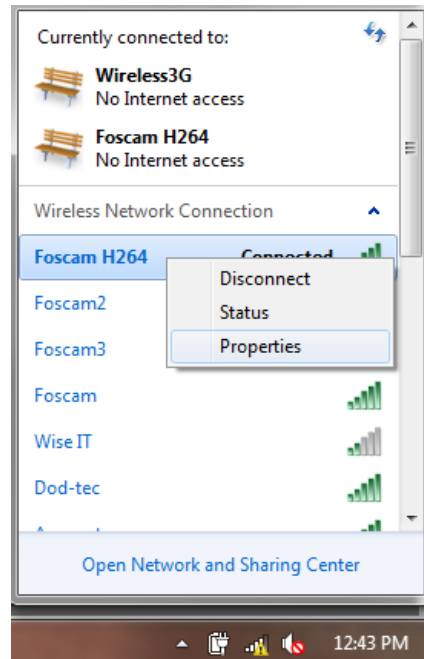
Currently connected to:

Wireless3G
No Internet access

Foscam H264
No Internet access

Wireless Network Connection

Foscam H264 Connected

Disconnect
Status
Properties

Foscam2

Foscam3

Foscam

Wise IT

Dod-tec

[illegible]

Open Network and Sharing Center

12:43 PM